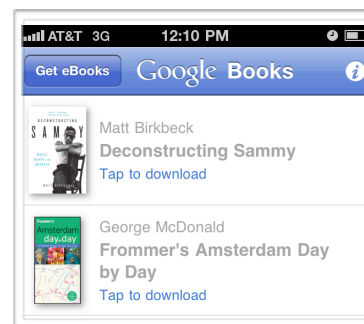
AT&T 3G 12:10 PM

Get eBooks Google Books

DECONSTRUCTING SAMMY
MATT BIRKBECK

Matt Birkbeck
Deconstructing Sammy
Tap to download

Frommer's Amsterdam day by day

George McDonald
Frommer's Amsterdam Day by Day
Tap to download